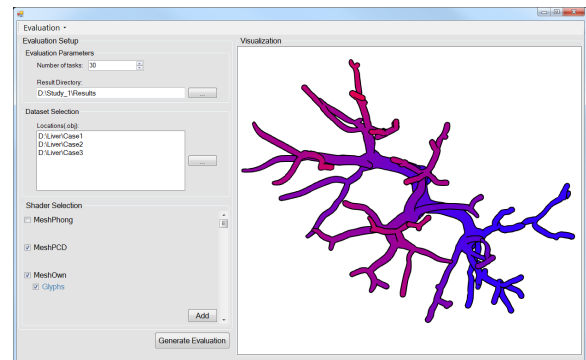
Evaluation ▾

Evaluation Setup

Evaluation Parameters

Number of tasks: 30

Result Directory:

D:\Study_1\Results

...

Dataset Selection

Locations(.obj):

D:\Liver\Case1
D:\Liver\Case2
D:\Liver\Case3

...

Shader Selection

MeshPhong

MeshPCD

MeshOwn

Glyphs

Add

Generate Evaluation

Visualization